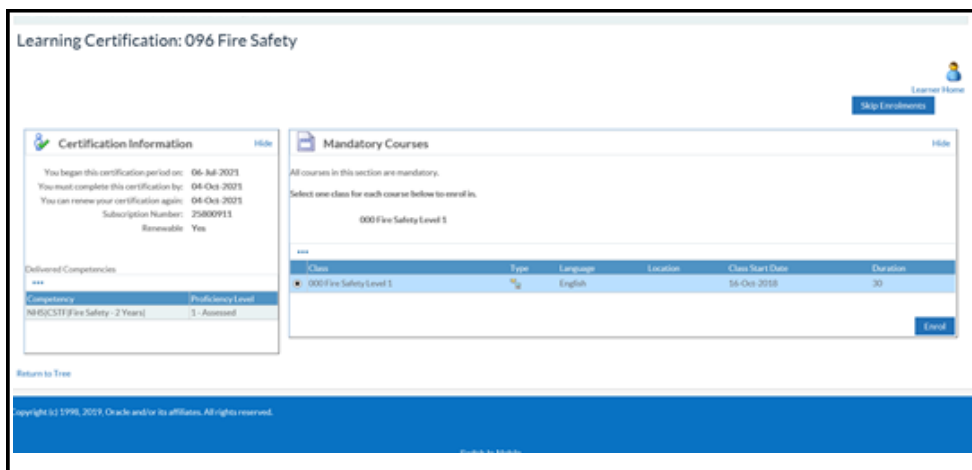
Learning Certification: 096 Fire Safety

Learner Home

Skip Enrolments

Certification Information

Hide

You began this certification period on: 06-Jul-2021
You must complete this certification by: 04-Oct-2021
You can renew your certification again: 04-Oct-2021
Subscription Number: 25800911
Renewable Yes

Delivered Competencies

| Competency | Proficiency Level |
|---|---|
| NHS|CSTF|Fire Safety - 2 Years| | 1 - Assessed |

Mandatory Courses

Hide

All courses in this section are mandatory.

Select one class for each course below to enrol in.

000 Fire Safety Level 1

| Class | Type | Language | Location | Class Start Date | Duration |
|---|---|---|---|---|---|
| 000 Fire Safety Level 1 | | English | | 16-Oct-2018 | 30 |

Enrol

Return to Tree

Copyright (c) 1998, 2019, Oracle and/or its affiliates. All rights reserved.

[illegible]